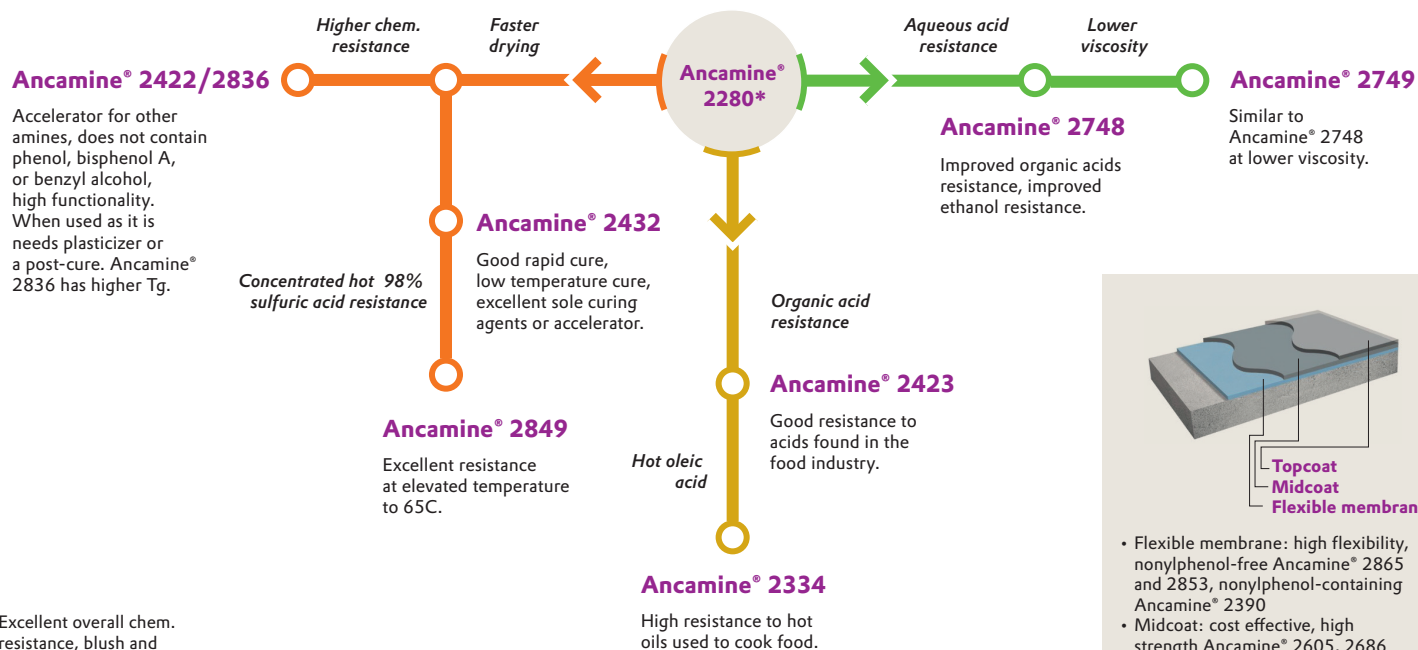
Higher chem. resistance

Faster drying

Ancamine® 2280*

Aqueous acid resistance

Lower viscosity

Ancamine® 2422/2836

Accelerator for other amines, does not contain phenol, bisphenol A, or benzyl alcohol, high functionality. When used as it is needs plasticizer or a post-cure. Ancamine® 2836 has higher Tg.

Ancamine® 2748

Improved organic acids resistance, improved ethanol resistance.

Ancamine® 2749

Similar to Ancamine® 2748 at lower viscosity.

Ancamine® 2432

Good rapid cure, low temperature cure, excellent sole curing agents or accelerator.

Concentrated hot 98% sulfuric acid resistance

Organic acid resistance

Ancamine® 2423

Good resistance to acids found in the food industry.

Ancamine® 2849

Excellent resistance at elevated temperature to 65C.

Hot oleic acid

Ancamine® 2334

High resistance to hot oils used to cook food.

Topcoat
Midcoat
Flexible membran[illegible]

• Flexible membrane: high flexibility, nonylphenol-free Ancamine® 2865 and 2853, nonylphenol-containing Ancamine® 2390
• Midcoat: cost effective, high strength Ancamine® 2605, 2686 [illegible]

Excellent overall chem. resistance, blush and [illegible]